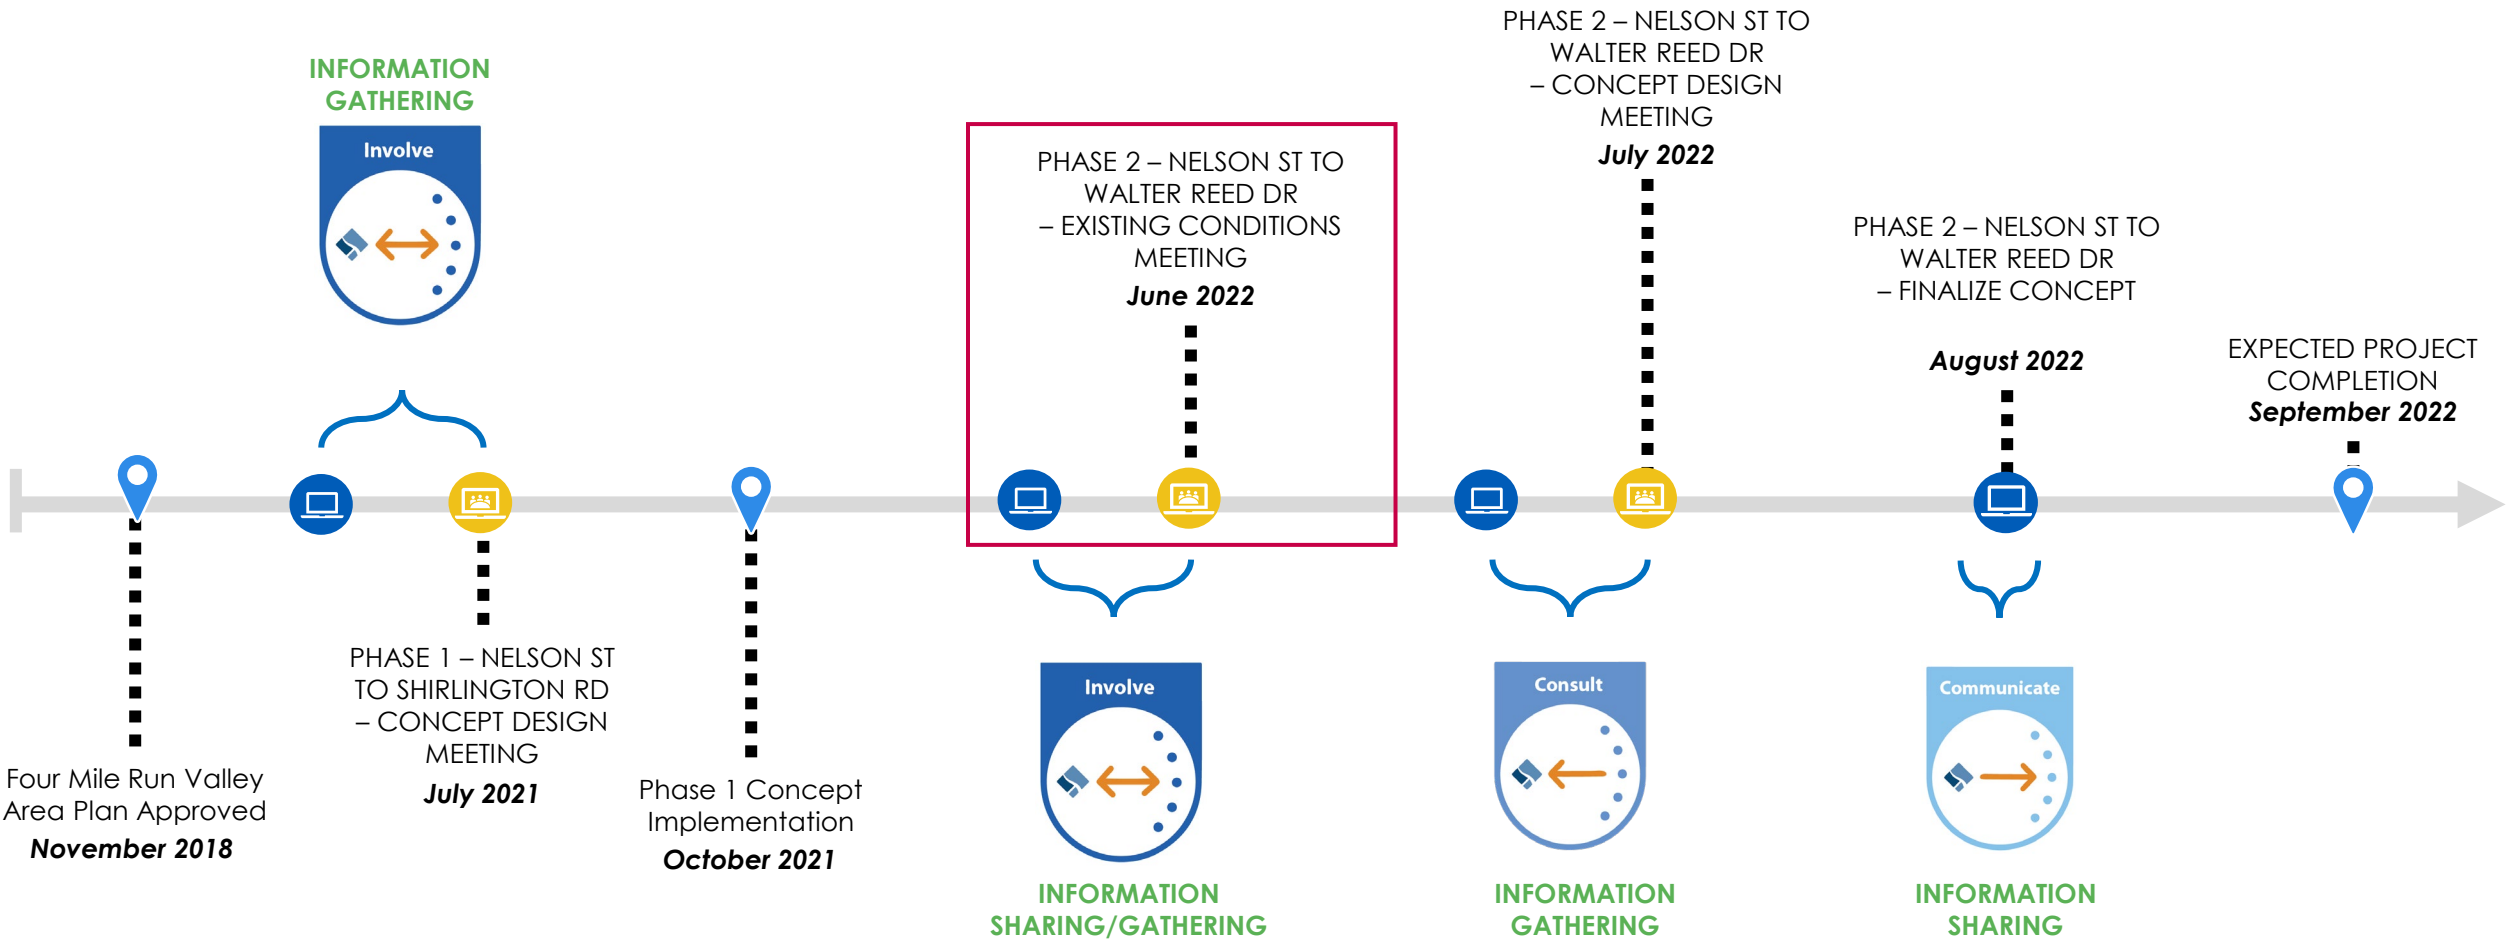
INFORMATION GATHERING

Involve

PHASE 2 – NELSON ST TO WALTER REED DR – EXISTING CONDITIONS MEETING
June 2022

PHASE 2 – NELSON ST TO WALTER REED DR – CONCEPT DESIGN MEETING
July 2022

PHASE 2 – NELSON ST TO WALTER REED DR – FINALIZE CONCEPT

August 2022

EXPECTED PROJECT COMPLETION
September 2022

Four Mile Run Valley Area Plan Approved
November 2018

PHASE 1 – NELSON ST TO SHIRLINGTON RD – CONCEPT DESIGN MEETING
July 2021

Phase 1 Concept Implementation
October 2021

Involve

INFORMATION SHARING/GATHERING

Consult

INFORMATION GATHERING

Communicate

INFORMATION SHARING